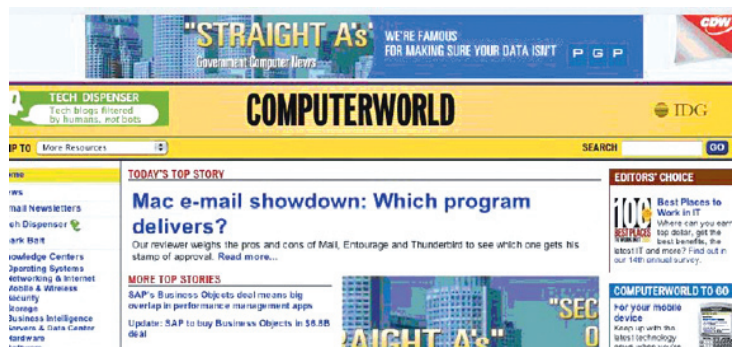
"STRAIGHT A's" Government Computer News

WE'RE FAMOUS FOR MAKING SURE YOUR DATA ISN'T P G P

CDW

TECH DISPENSER
Tech blogs filtered by humans, not bots

COMPUTERWORLD

IDG

P TO More Resources

SEARCH GO

me
ws
mail Newsletters
h Dispenser
ark Bait
owledge Centers
perating Systems
etworking & Internet
obile & Wireless
ecurity
torage
usiness Intelligence
ervers & Data Center
ardware

TODAY'S TOP STORY

Mac e-mail showdown: Which program delivers?

Our reviewer weighs the pros and cons of Mail, Entourage and Thunderbird to see which one gets his stamp of approval. Read more...

MORE TOP STORIES

SAP's Business Objects deal means big overlap in performance management apps

Update: SAP to buy Business Objects in $6.8B deal

"SEC
O
RAIGHT A's"

EDITORS' CHOICE

100 BEST PLACES
Best Places to Work in IT
Where can you earn top dollar, get the best benefits, the latest IT and more? Find out in our 14th annual survey.

COMPUTERWORLD TO GO
For your mobile device
Keeps up with the latest technology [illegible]